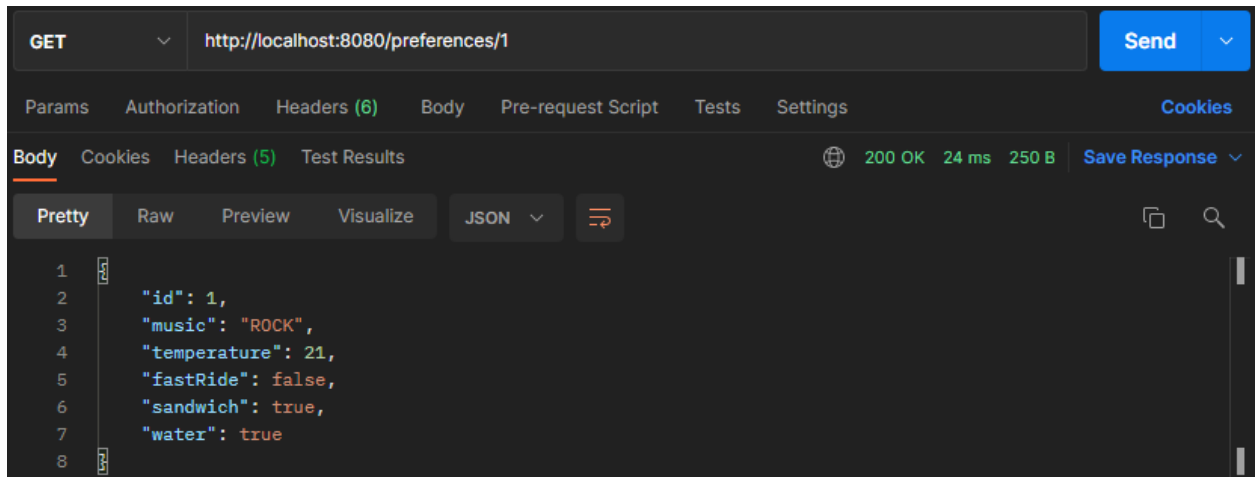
GET http://localhost:8080/preferences/1 Send

Params Authorization Headers (6) Body Pre-request Script Tests Settings Cookies

Body Cookies Headers (5) Test Results 200 OK 24 ms 250 B Save Response

Pretty Raw Preview Visualize JSON

1 {
2 "id": 1,
3 "music": "ROCK",
4 "temperature": 21,
5 "fastRide": false,
6 "sandwich": true,
7 "water": true
8 }